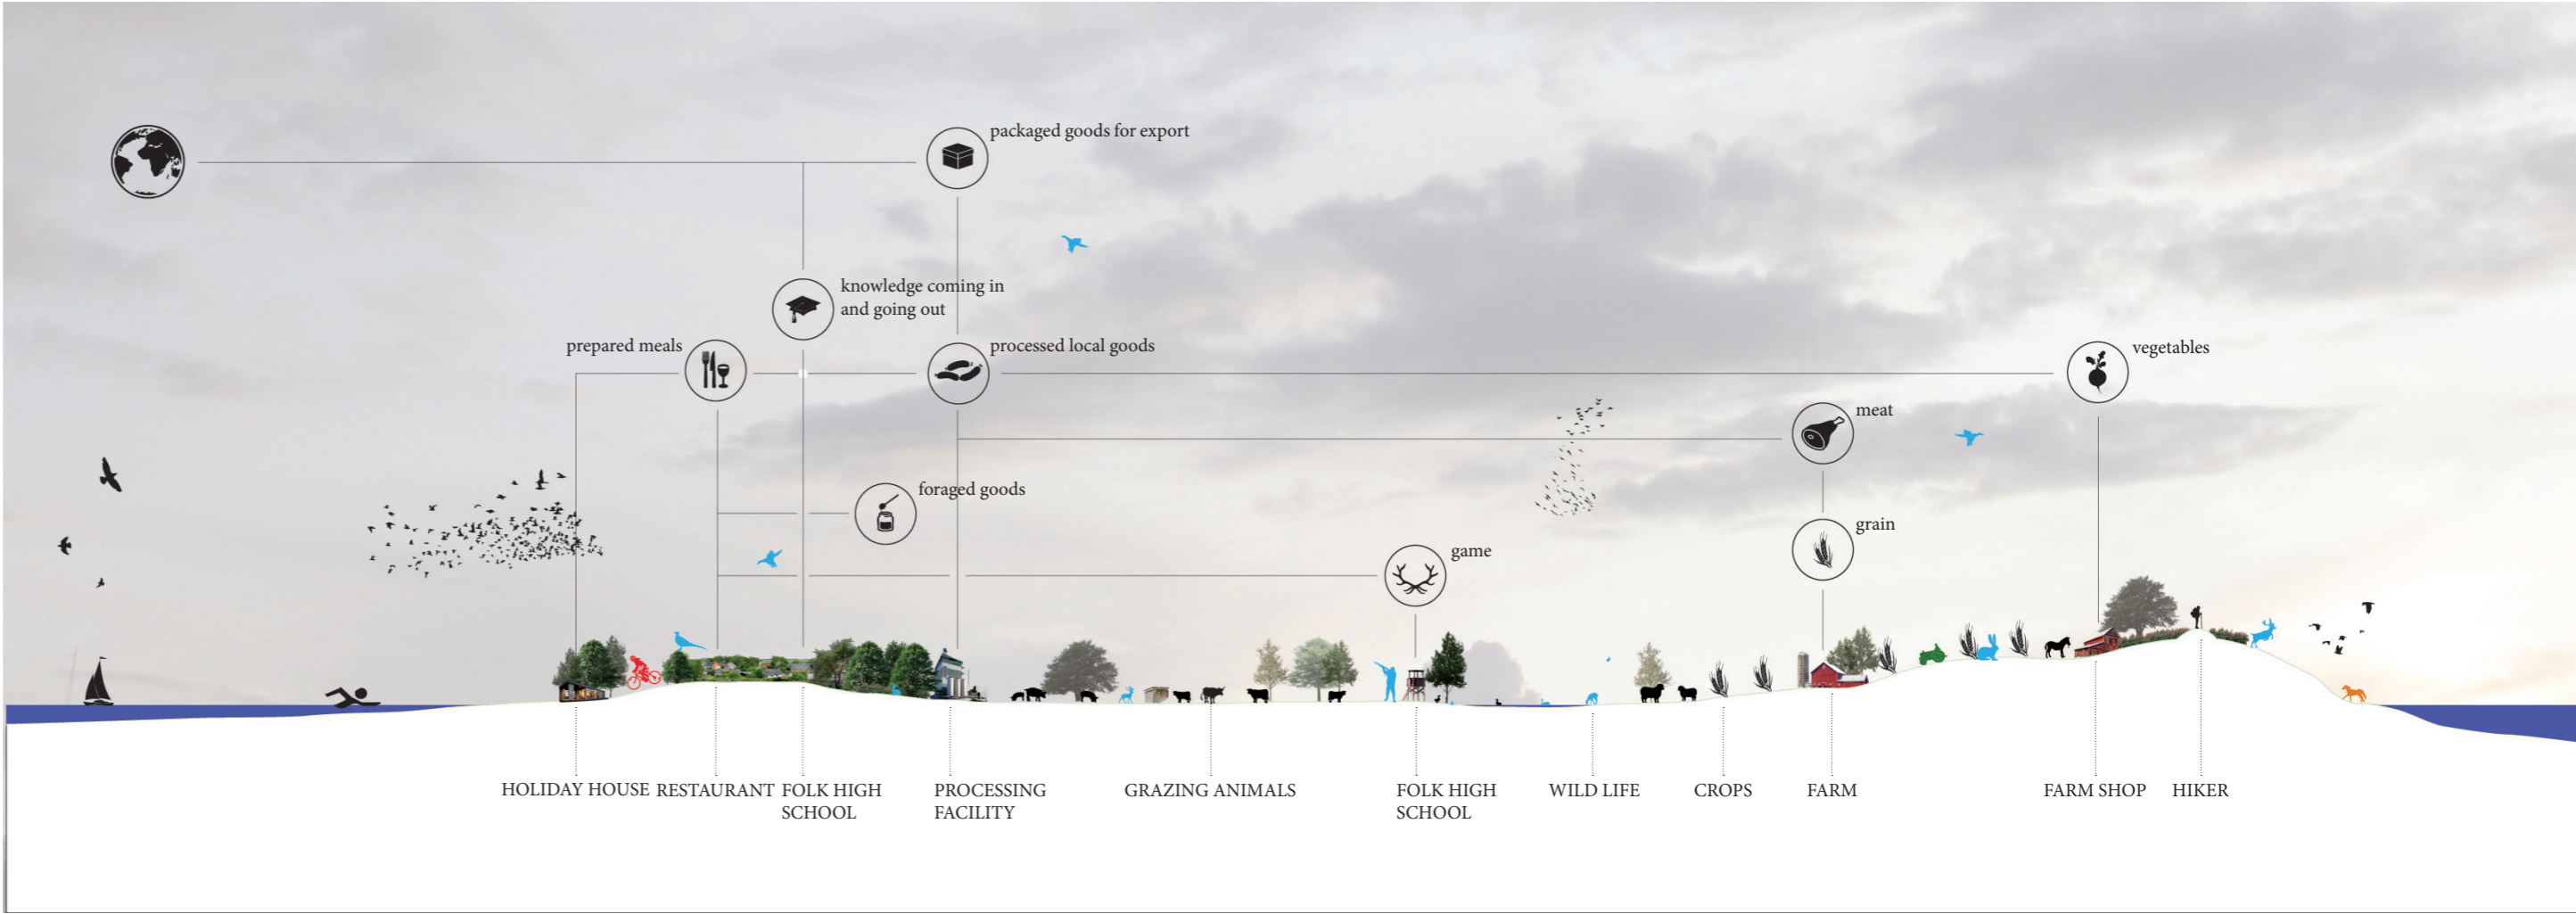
packaged goods for export

knowledge coming in and going out

prepared meals

processed local goods

vegetables

meat

foraged goods

grain

game

HOLIDAY HOUSE RESTAURANT FOLK HIGH SCHOOL

PROCESSING FACILITY

GRAZING ANIMALS

FOLK HIGH SCHOOL

WILD LIFE

CROPS

FARM

FARM SHOP

HIKER